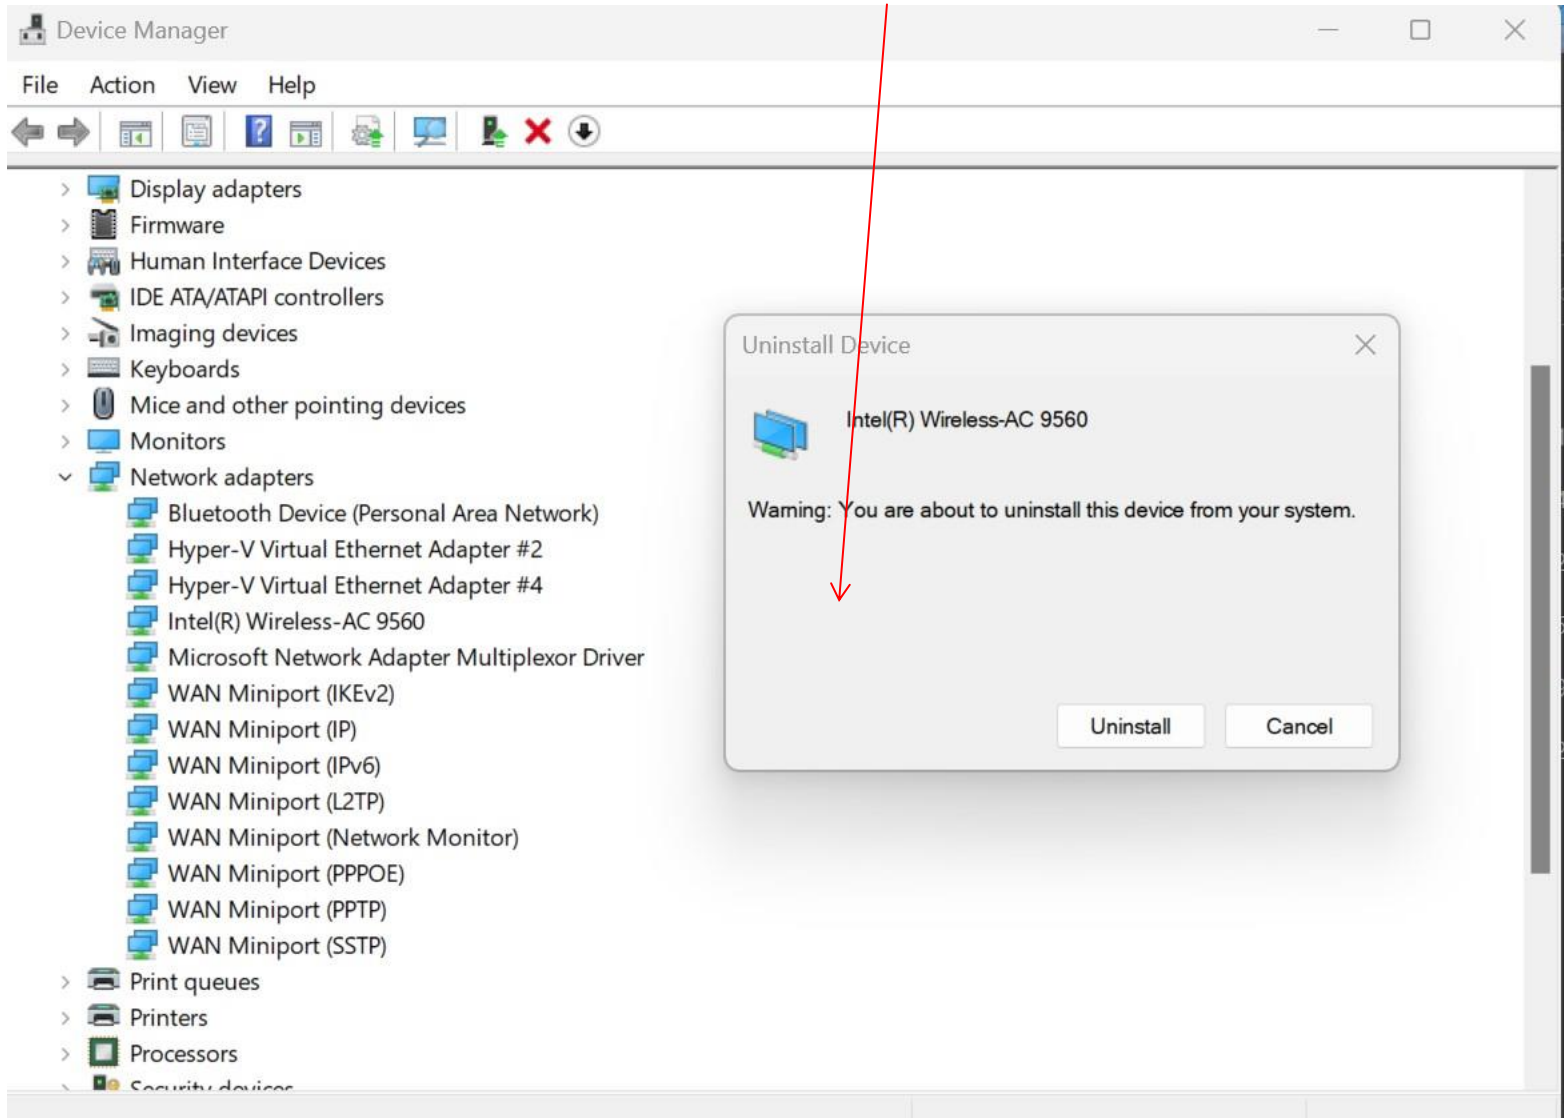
Device Manager

File Action View Help

Display adapters
Firmware
Human Interface Devices
IDE ATA/ATAPI controllers
Imaging devices
Keyboards
Mice and other pointing devices
Monitors
Network adapters
Bluetooth Device (Personal Area Network)
Hyper-V Virtual Ethernet Adapter #2
Hyper-V Virtual Ethernet Adapter #4
Intel(R) Wireless-AC 9560
Microsoft Network Adapter Multiplexor Driver
WAN Miniport (IKEv2)
WAN Miniport (IP)
WAN Miniport (IPv6)
WAN Miniport (L2TP)
WAN Miniport (Network Monitor)
WAN Miniport (PPPOE)
WAN Miniport (PPTP)
WAN Miniport (SSTP)
Print queues
Printers
Processors
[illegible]

Uninstall Device

Intel(R) Wireless-AC 9560

Warning: You are about to uninstall this device from your system.

Uninstall Cancel